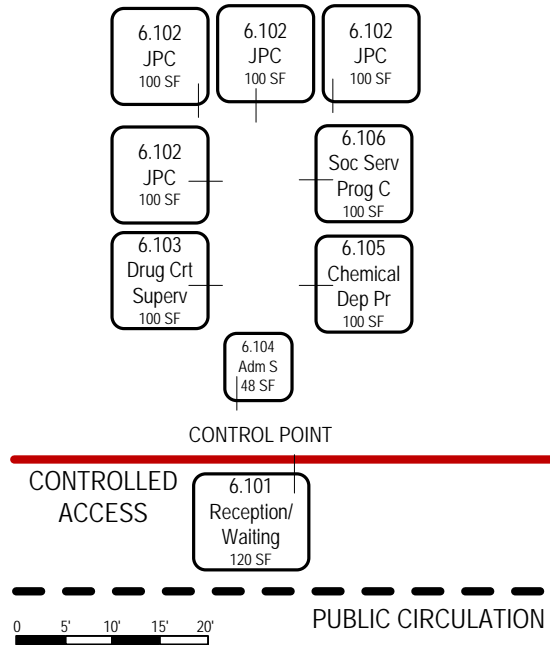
6.102
JPC
100 SF

6.102
JPC
100 SF

6.102
JPC
100 SF

6.102
JPC
100 SF

6.106
Soc Serv
Prog C
100 SF

6.103
Drug Crt
Superv
100 SF

6.105
Chemical
Dep Pr
100 SF

6.104
Adm S
48 SF

CONTROL POINT

CONTROLLED
ACCESS

6.101
Reception/
Waiting
120 SF

0 5' 10' 15' 20'

PUBLIC CIRCULATION